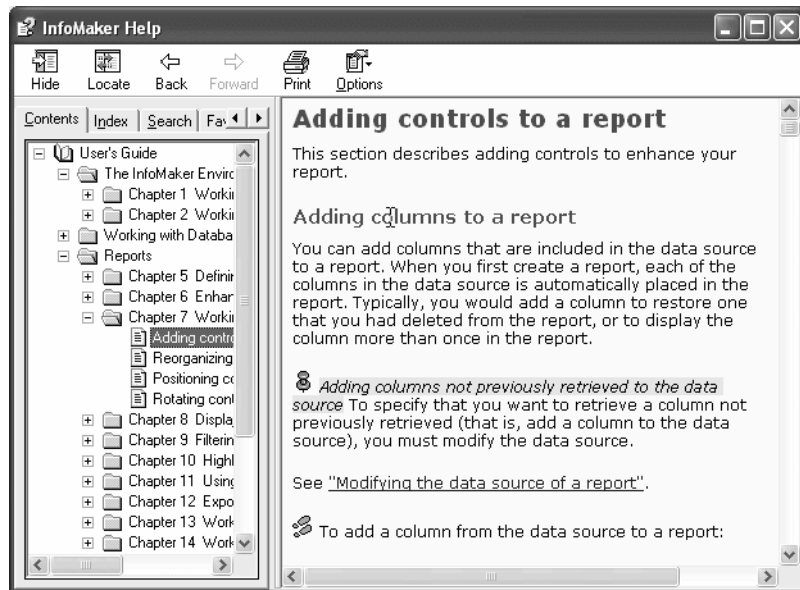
InfoMaker Help

Hide Locate Back Forward Print Options

Contents Index Search Fa

User's Guide
The InfoMaker Envirc
Chapter 1 Workir
Chapter 2 Workir
Working with Databa
Reports
Chapter 5 Definir
Chapter 6 Enhar
Chapter 7 Workir
Adding contro
Reorganizing
Positioning cc
Rotating cont
Chapter 8 Displa
Chapter 9 Filterin
Chapter 10 Highl
Chapter 11 Using
Chapter 12 Expo
Chapter 13 Work
Chapter 14 Work

Adding controls to a report

This section describes adding controls to enhance your report.

Adding columns to a report

You can add columns that are included in the data source to a report. When you first create a report, each of the columns in the data source is automatically placed in the report. Typically, you would add a column to restore one that you had deleted from the report, or to display the column more than once in the report.

Adding columns not previously retrieved to the data source To specify that you want to retrieve a column not previously retrieved (that is, add a column to the data source), you must modify the data source.

See "Modifying the data source of a report".

To add a column from the data source to a report: